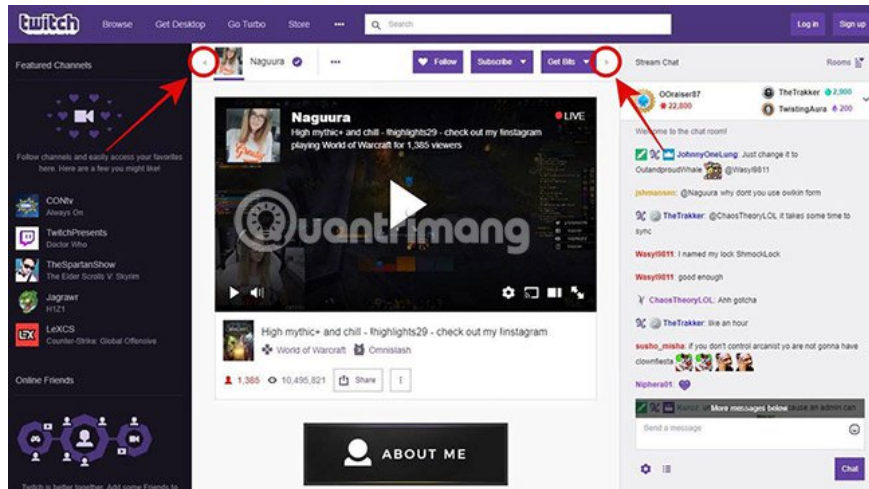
twitch Browse Get Desktop Go Turbo Store ••• Search Log in Sign up

Featured Channels

Follow channels and easily access your favorites here. Here are a few you might like!

CONtv
Always On

TwitchPresents
Doctor Who

TheSpartanShow
The Elder Scrolls V: Skyrim

Jagrawr
H1Z1

LeXCS
Counter-Strike: Global Offensive

Online Friends

Twitch is better together. Add some Friends to

Naguura ••• Follow Subscribe Get Bits

Naguura
High mythic+ and chill - !highlights29 - check out my !instagram
playing World of Warcraft for 1,385 viewers

LIVE

Quantrimang

High mythic+ and chill - !highlights29 - check out my !instagram
World of Warcraft Omnislash

1,385 10,495,821 Share ⋮

ABOUT ME

Stream Chat Rooms

OOraiser87 22,800
TheTrakker 2,900
TwistingAura 200

Welcome to the chat room!

JohnnyOneLung: Just change it to OutandproudWhale @Wasyl0611

jshmansen: @Naguura why dont you use owlkin form

TheTrakker: @ChaosTheoryLOL it takes some time to sync

Wasyl0611: I named my lock ShmockLock

Wasyl0611: good enough

ChaosTheoryLOL: Ahh gotcha

TheTrakker: like an hour

susho_misha: if you don't control arcanist yo are not gonna have clownfiesta

Niphera01:

More messages below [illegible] an admin can

Send a message

Chat